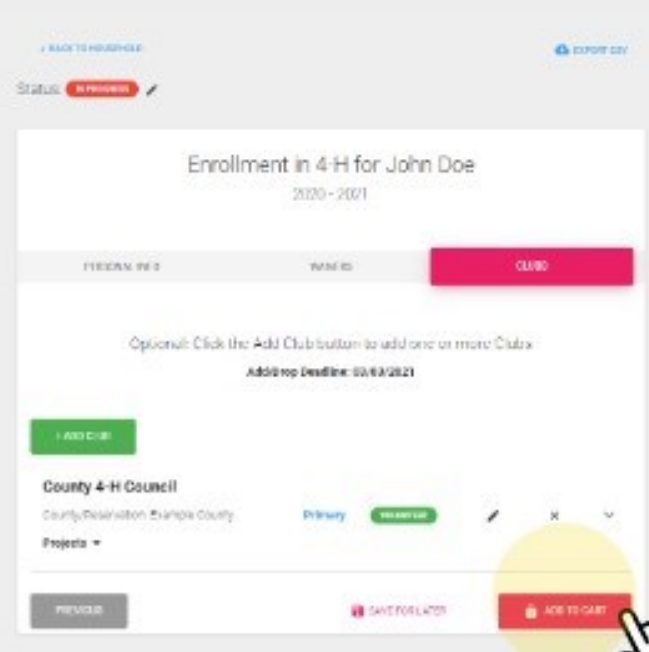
< BACK TO HOUSEHOLD

EXPORT CSV

Status: IN PROGRESS

Enrollment in 4-H for John Doe

2020 - 2021

PERSONAL INFO

WAIVERS

CLUBS

Optional: Click the Add Club button to add one or more Clubs

Add/Drop Deadline: 03/03/2021

+ ADD CLUB

County 4-H Council

County/Reservation: Example County

Primary

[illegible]

Projects ▾

PREVIOUS

SAVE FOR LATER

ADD TO CART